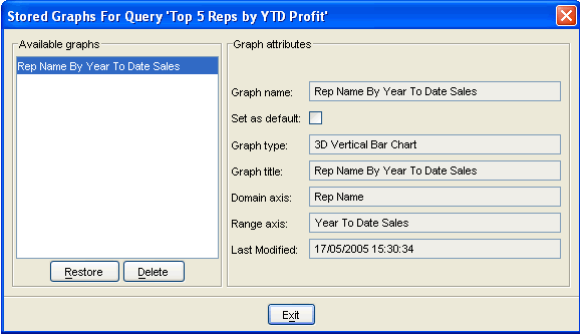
Stored Graphs For Query 'Top 5 Reps by YTD Profit'

Available graphs

Rep Name By Year To Date Sales

Restore Delete

Graph attributes

Graph name: Rep Name By Year To Date Sales

Set as default:

Graph type: 3D Vertical Bar Chart

Graph title: Rep Name By Year To Date Sales

Domain axis: Rep Name

Range axis: Year To Date Sales

Last Modified: 17/05/2005 15:30:34

Exit